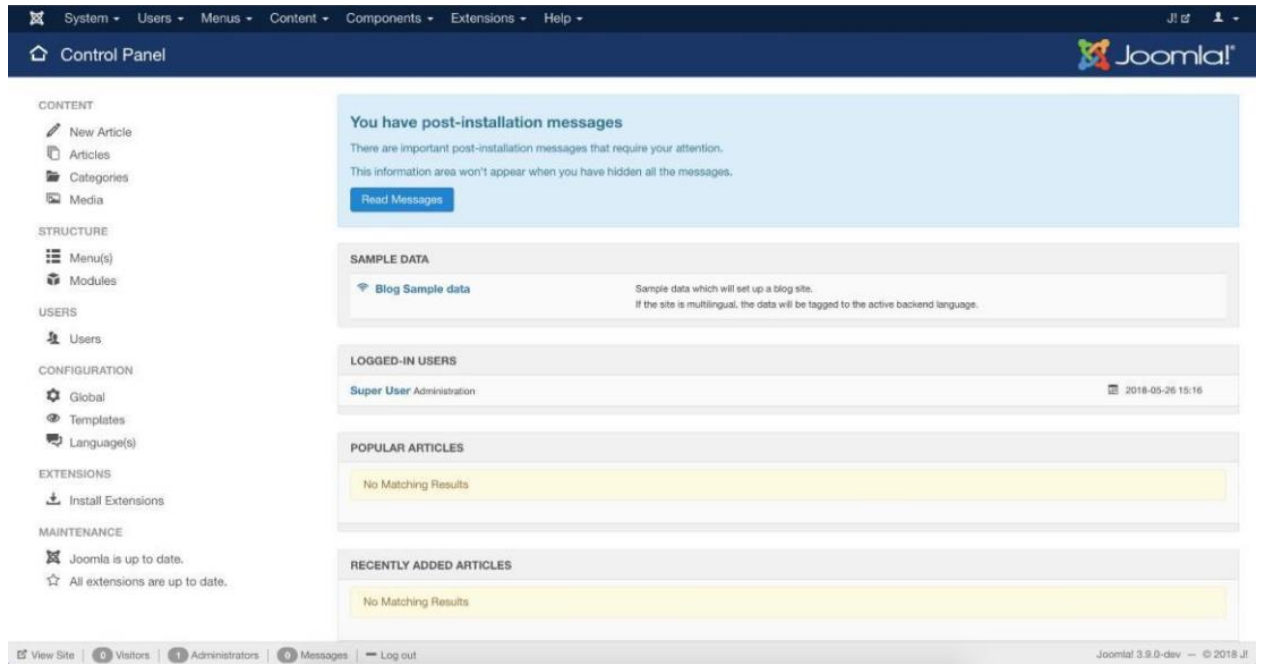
System ▾ Users ▾ Menus ▾ Content ▾ Components ▾ Extensions ▾ Help ▾

J! 

Control Panel

Joomla!

CONTENT

New Article

Articles

Categories

Media

STRUCTURE

Menu(s)

Modules

USERS

Users

CONFIGURATION

Global

Templates

Language(s)

EXTENSIONS

Install Extensions

MAINTENANCE

Joomla is up to date.

All extensions are up to date.

You have post-installation messages

There are important post-installation messages that require your attention.

This information area won't appear when you have hidden all the messages.

Read Messages

SAMPLE DATA

Blog Sample data

Sample data which will set up a blog site.
If the site is multilingual, the data will be tagged to the active backend language.

LOGGED-IN USERS

Super User Administration

2018-05-26 15:16

POPULAR ARTICLES

No Matching Results

RECENTLY ADDED ARTICLES

No Matching Results

View Site | 0 Visitors | 1 Administrators | 0 Messages | — Log out

Joomla! 3.9.0-dev — © 2018 J!